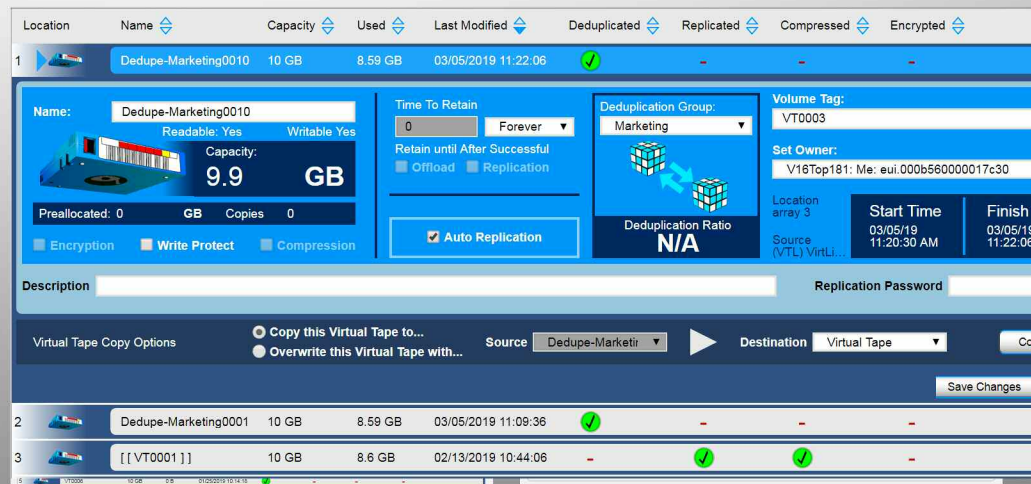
| Location | Name | Capacity | Used | Last Modified | Deduplicated | Replicated | Compressed | Encrypted |
|---|---|---|---|---|---|---|---|---|
| 1 | Dedupe-Marketing0010 | 10 GB | 8.59 GB | 03/05/2019 11:22:06 | ✓ | - | - | - |

Name: Dedupe-Marketing0010
Readable: Yes Writable Yes
Capacity:
9.9 GB
Preallocated: 0 GB Copies 0
Encryption Write Protect Compression

Time To Retain
0 Forever
Retain until After Successful
Offload Replication
Auto Replication

Deduplication Group:
Marketing
Deduplication Ratio
N/A

Volume Tag:
VT0003
Set Owner:
V16Top181: Me: eui.000b560000017c30
Location array 3
Source (VTL) VirtLi...
Start Time
03/05/19 11:20:30 AM
Finish
03/05/1 11:22:0

Description
Replication Password

Virtual Tape Copy Options
Copy this Virtual Tape to...
Overwrite this Virtual Tape with...
Source Dedupe-Marketir
Destination Virtual Tape
Co

Save Changes

| 2 | Dedupe-Marketing0001 | 10 GB | 8.59 GB | 03/05/2019 11:09:36 | ✓ | - | - | - |
|---|---|---|---|---|---|---|---|---|
| 3 | [ [ VT0001 ] ] | 10 GB | 8.6 GB | 02/13/2019 10:44:06 | - | ✓ | ✓ | - |